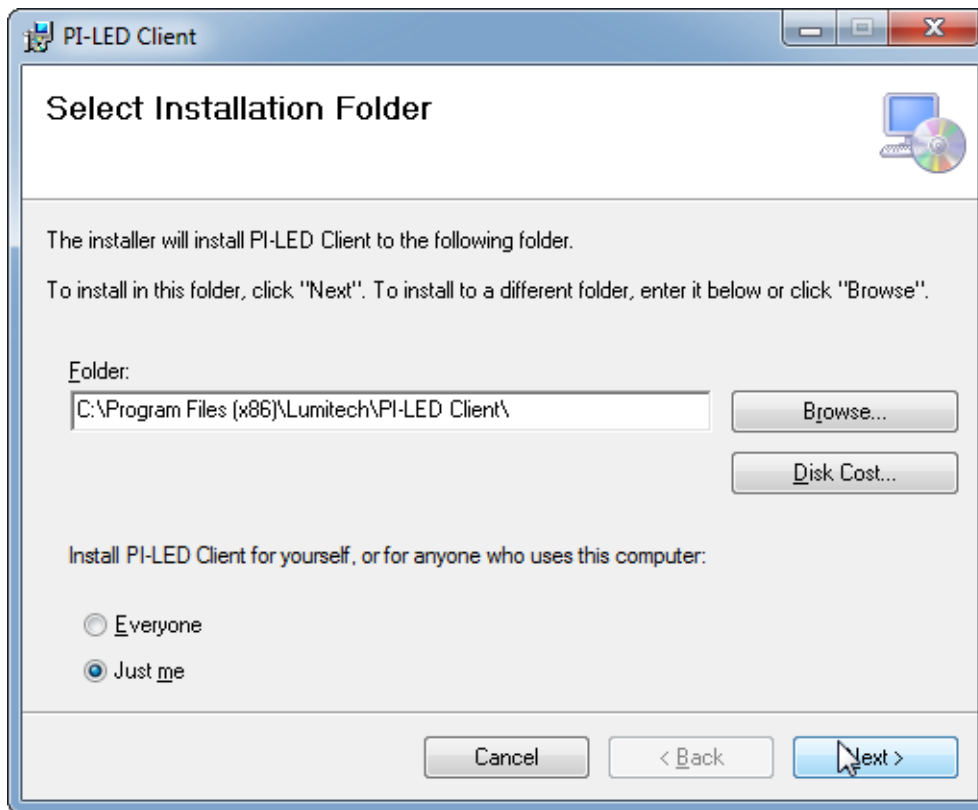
PI-LED Client

Select Installation Folder

The installer will install PI-LED Client to the following folder.

To install in this folder, click "Next". To install to a different folder, enter it below or click "Browse".

Folder:

C:\Program Files (x86)\Lumitech\PI-LED Client\

Browse...

Disk Cost...

Install PI-LED Client for yourself, or for anyone who uses this computer:

Everyone

Just me

Cancel

< Back

Next >